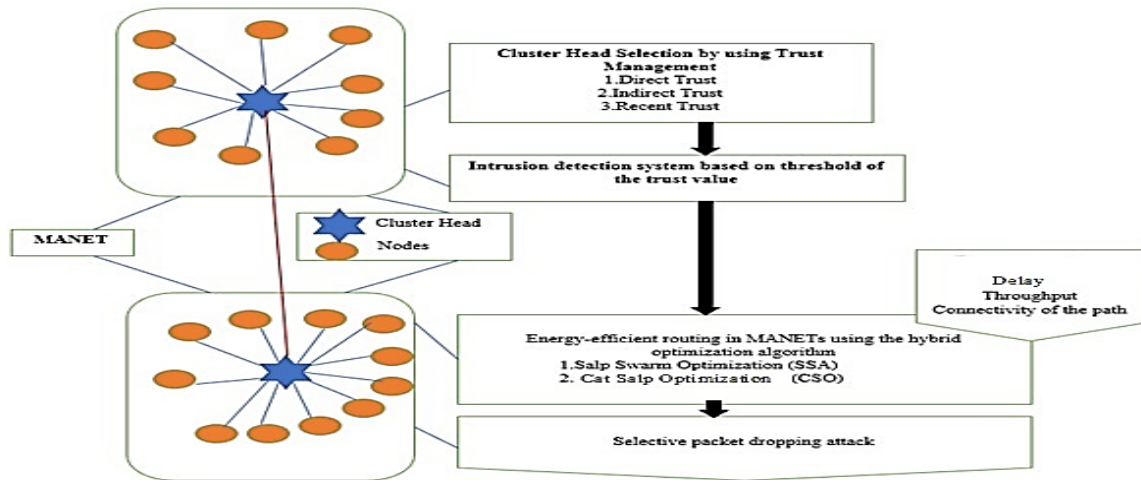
Cluster Head Selection by using Trust Management
1.Direct Trust
2.Indirect Trust
3.Recent Trust

Intrusion detection system based on threshold of the trust value

MANET

Cluster Head

Nodes

Delay
Throughput
Connectivity of the path

Energy-efficient routing in MANETs using the hybrid optimization algorithm
1.Salp Swarm Optimization (SSA)
2. Cat Salp Optimization (CSO)

Selective packet dropping attack